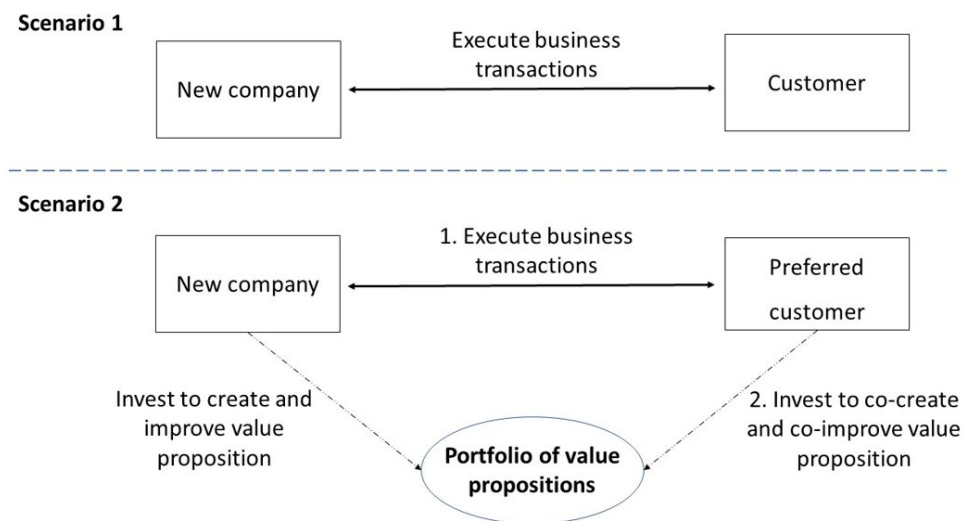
Scenario 1

New company

Execute business transactions

Customer

Scenario 2

New company

1. Execute business transactions

Preferred customer

Invest to create and improve value proposition

Portfolio of value propositions

2. Invest to co-create and co-improve value proposition